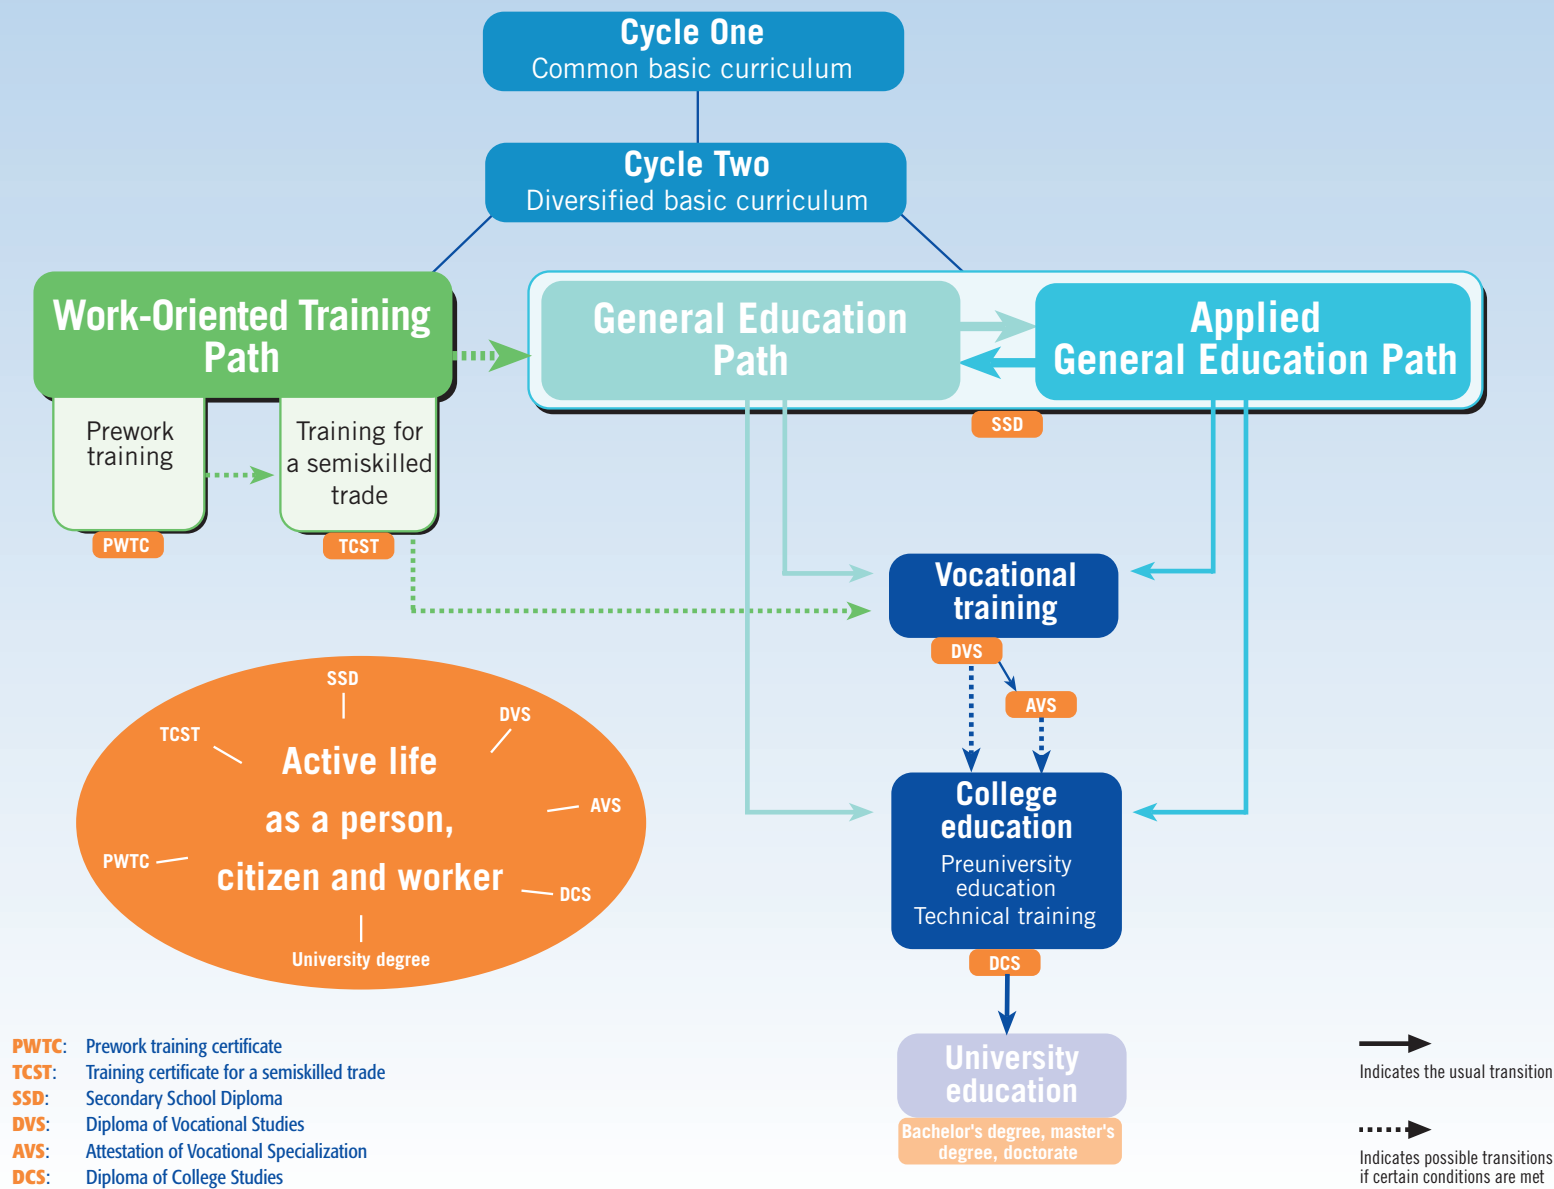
Cycle One
Common basic curriculum

Cycle Two
Diversified basic curriculum

Work-Oriented Training Path

Prework training

PWTC

Training for a semiskilled trade

TCST

General Education Path

Applied General Education Path

SSD

Vocational training

DVS

AVS

College education
Preuniversity education
Technical training

DCS

University education
Bachelor's degree, master's degree, doctorate

Active life as a person, citizen and worker

SSD
DVS
AVS
DCS
University degree
PWTC
TCST

PWTC: Prework training certificate
TCST: Training certificate for a semiskilled trade
SSD: Secondary School Diploma
DVS: Diploma of Vocational Studies
AVS: Attestation of Vocational Specialization
DCS: Diploma of College Studies

Indicates the usual transition

Indicates possible transitions if certain conditions are met